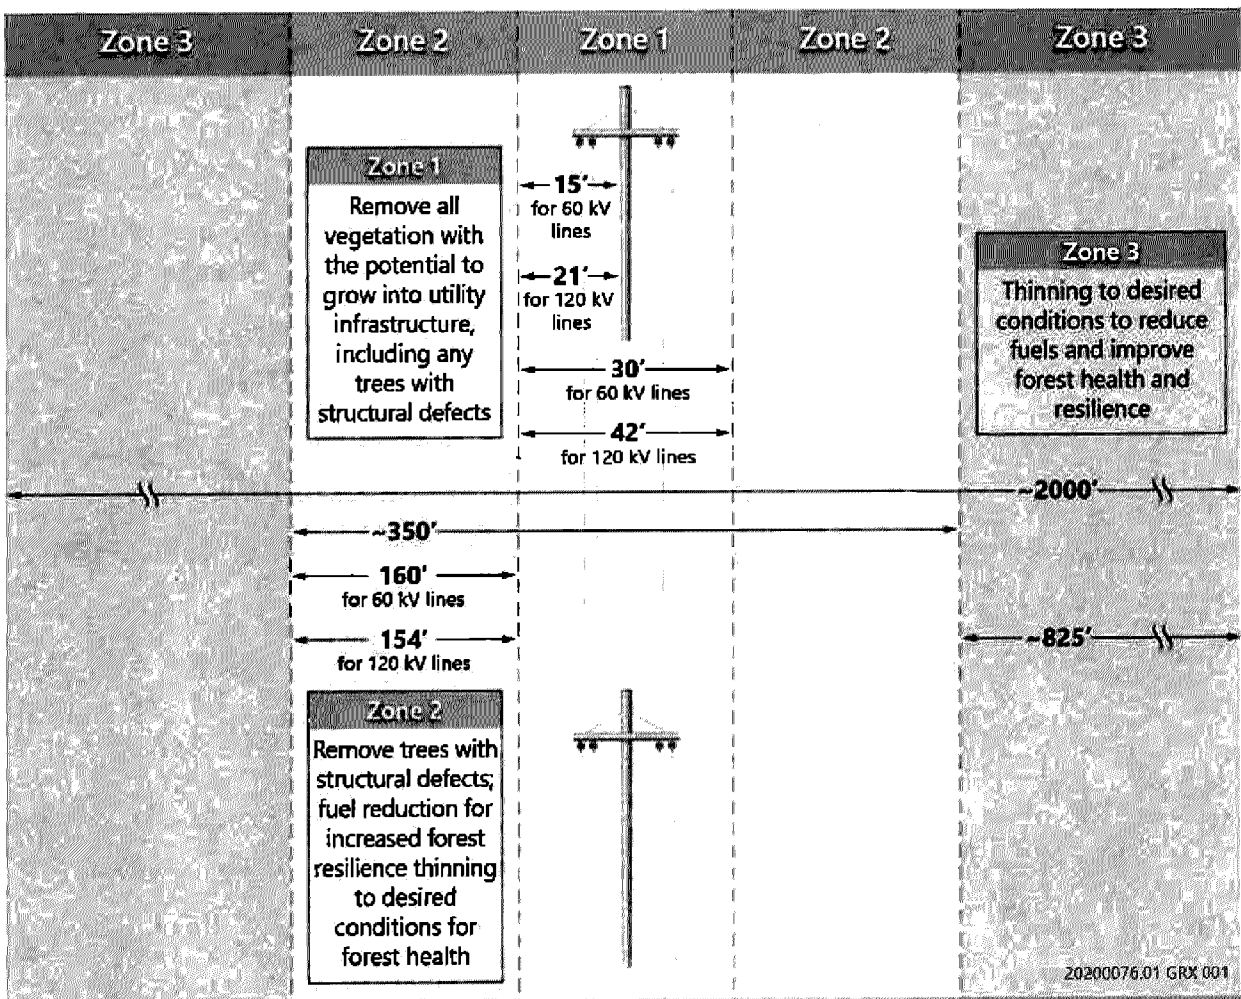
Zone 3 | Zone 2 | Zone 1 | Zone 2 | Zone 3

Zone 1
Remove all vegetation with the potential to grow into utility infrastructure, including any trees with structural defects

15′
for 60 kV lines

21′
for 120 kV lines

30′
for 60 kV lines

42′
for 120 kV lines

Zone 3
Thinning to desired conditions to reduce fuels and improve forest health and resilience

~2000′

~350′

160′
for 60 kV lines

154′
for 120 kV lines

~825′

Zone 2
Remove trees with structural defects; fuel reduction for increased forest resilience thinning to desired conditions for forest health

20200076.01 GRX 001